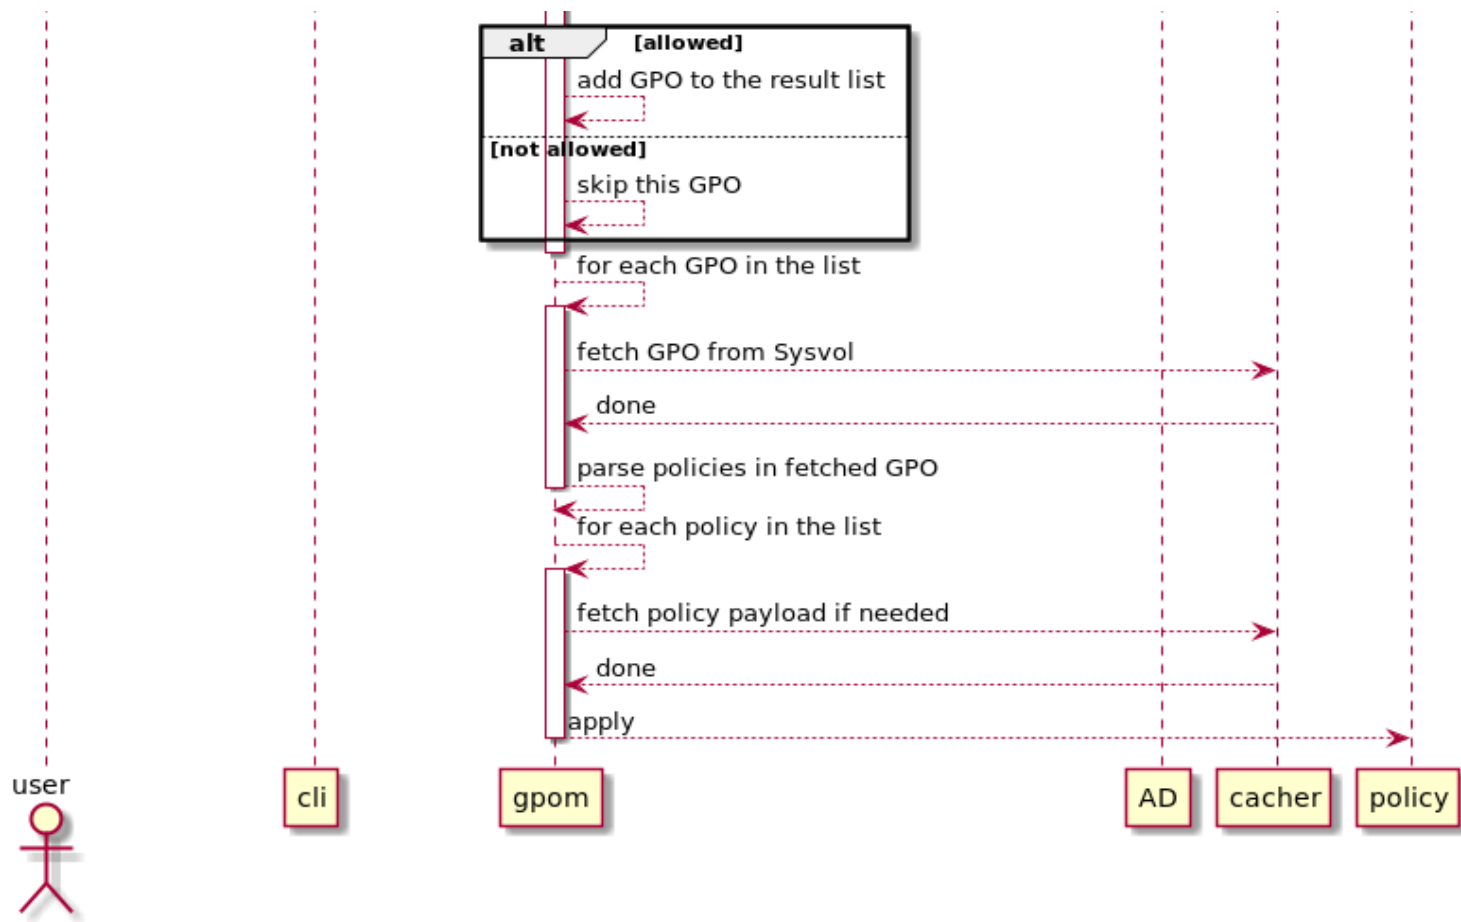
alt [allowed]
add GPO to the result list
[not allowed]
skip this GPO
for each GPO in the list
fetch GPO from Sysvol
done
parse policies in fetched GPO
for each policy in the list
fetch policy payload if needed
done
apply
user
cli
gpom
AD
cacher
policy